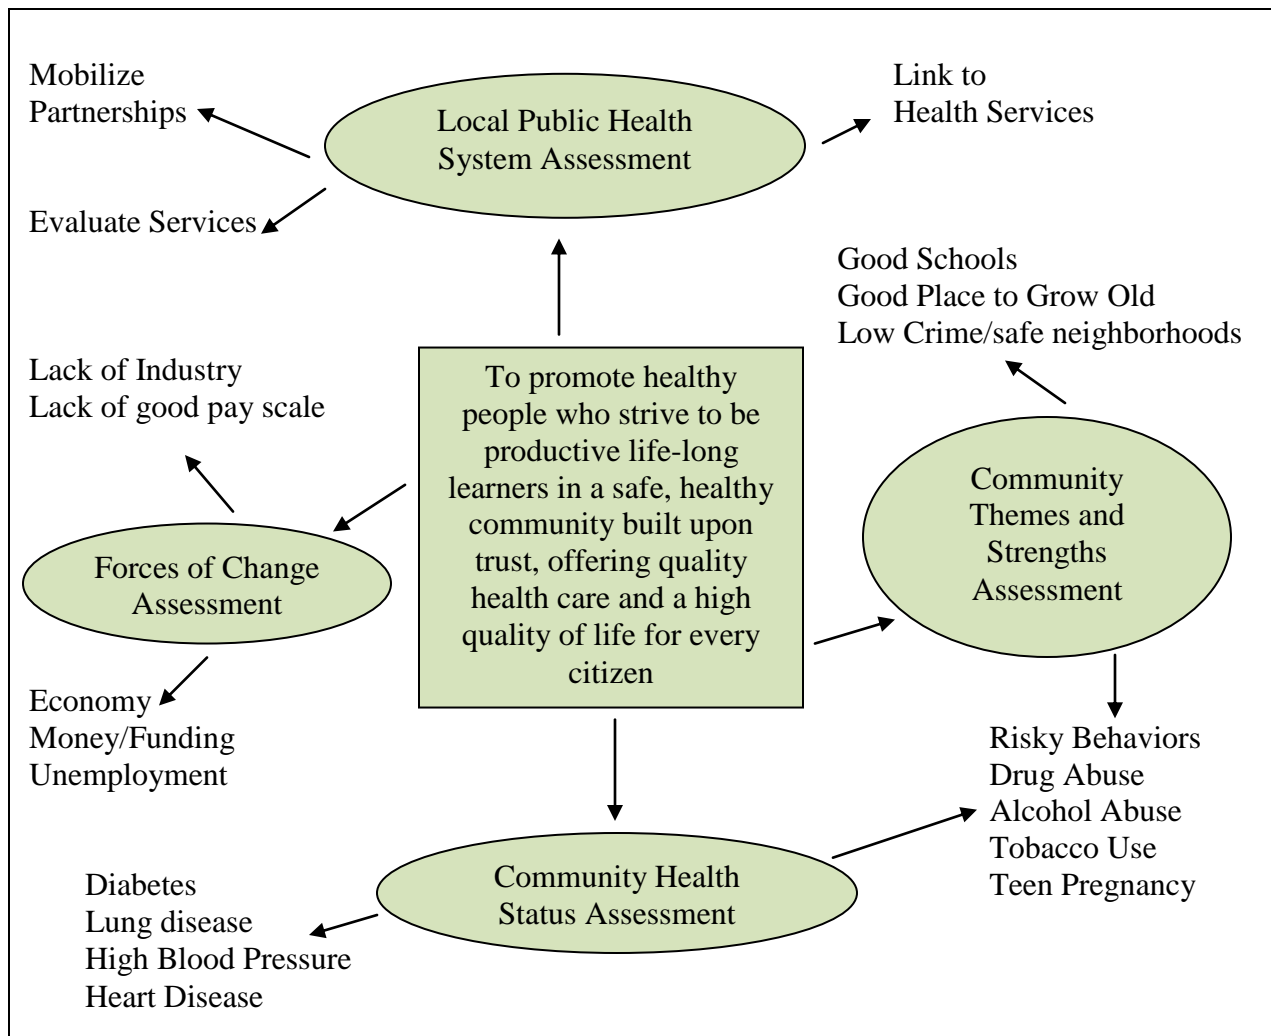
Mobilize
Partnerships

Local Public Health
System Assessment

Link to
Health Services

Evaluate Services

Good Schools
Good Place to Grow Old
Low Crime/safe neighborhoods

Lack of Industry
Lack of good pay scale

To promote healthy people who strive to be productive life-long learners in a safe, healthy community built upon trust, offering quality health care and a high quality of life for every citizen

Community
Themes and
Strengths
Assessment

Forces of Change
Assessment

Economy
Money/Funding
Unemployment

Risky Behaviors
Drug Abuse
Alcohol Abuse
Tobacco Use
Teen Pregnancy

Community Health
Status Assessment

Diabetes
Lung disease
High Blood Pressure
Heart Disease